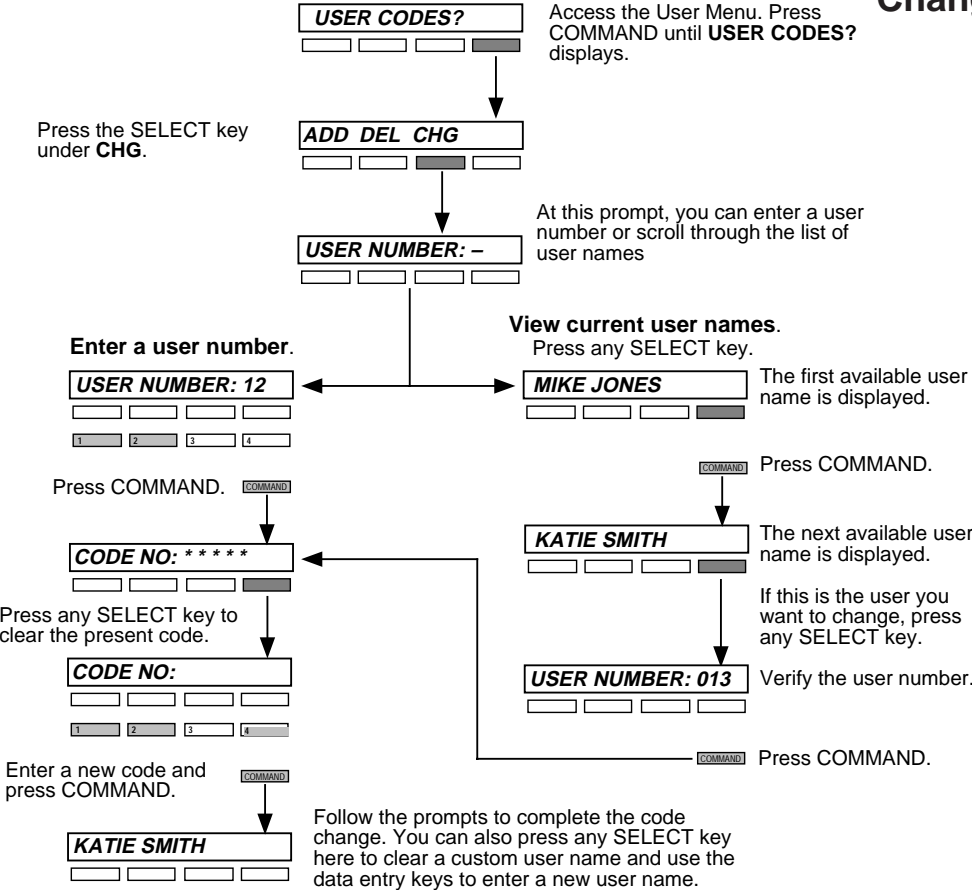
Chang

USER CODES?

Access the User Menu. Press COMMAND until **USER CODES?** displays.

Press the SELECT key under **CHG**.

ADD DEL CHG

At this prompt, you can enter a user number or scroll through the list of user names

USER NUMBER: –

**Enter a user number**.

USER NUMBER: 12

1 2 3 4

**View current user names**. Press any SELECT key.

MIKE JONES

The first available user name is displayed.

COMMAND Press COMMAND.

Press COMMAND. COMMAND

KATIE SMITH

The next available user name is displayed.

CODE NO: * * * * *

If this is the user you want to change, press any SELECT key.

Press any SELECT key to clear the present code.

CODE NO:

1 2 3 4

USER NUMBER: 013

Verify the user number.

COMMAND Press COMMAND.

Enter a new code and press COMMAND.

COMMAND

KATIE SMITH

Follow the prompts to complete the code change. You can also press any SELECT key here to clear a custom user name and use the data entry keys to enter a new user name.